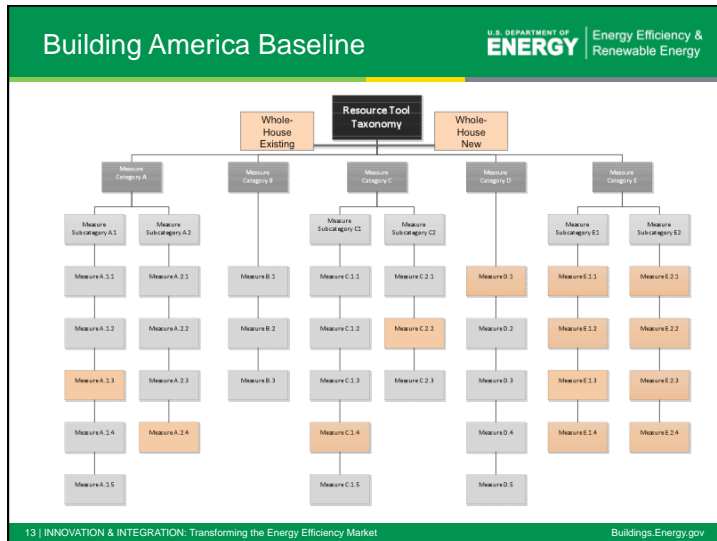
Building America Baseline

U.S. DEPARTMENT OF ENERGY | Energy Efficiency & Renewable Energy

Resource Tool Taxonomy

Whole-House Existing

Whole-House New

Measure Category A

Measure Category B

Measure Category C

Measure Category D

Measure Category E

Measure Subcategory A.1

Measure Subcategory A.2

Measure Subcategory C.1

Measure Subcategory C.2

Measure Subcategory E.1

Measure Subcategory E.2

Measure A.1.1

Measure A.1.2

Measure A.1.3

Measure A.1.4

Measure A.1.5

Measure A.2.1

Measure A.2.2

Measure A.2.3

Measure A.2.4

Measure B.1

Measure B.2

Measure B.3

Measure C.1.1

Measure C.1.2

Measure C.1.3

Measure C.1.4

Measure C.1.5

Measure C.2.1

Measure C.2.2

Measure C.2.3

Measure D.1

Measure D.2

Measure D.3

Measure D.4

Measure D.5

Measure E.1.1

Measure E.1.2

Measure E.1.3

Measure E.1.4

Measure E.2.1

Measure E.2.2

Measure E.2.3

Measure E.2.4

13 | INNOVATION & INTEGRATION: Transforming the Energy Efficiency Market

Buildings.Energy.gov